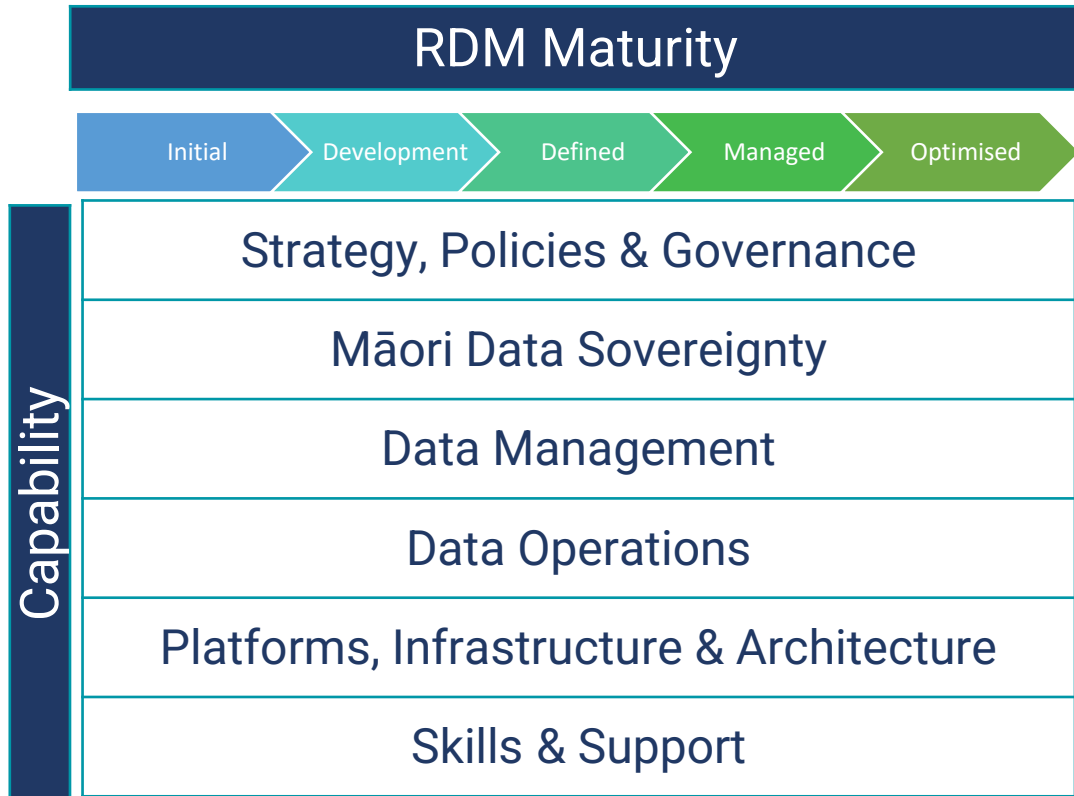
RDM Maturity

Initial
Development
Defined
Managed
Optimised

Capability

Strategy, Policies & Governance

Māori Data Sovereignty

Data Management

Data Operations

Platforms, Infrastructure & Architecture

Skills & Support